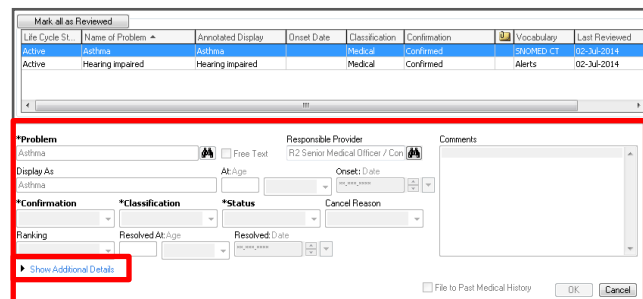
Mark all as Reviewed

| Life Cycle St... | Name of Problem | Annotated Display | Onset Date | Classification | Confirmation | | Vocabulary | Last Reviewed |
|---|---|---|---|---|---|---|---|---|
| Active | Asthma | Asthma | | Medical | Confirmed | | SNOMED CT | 02-Jul-2014 |
| Active | Hearing impaired | Hearing impaired | | Medical | Confirmed | | Alerts | 02-Jul-2014 |

*Problem
Asthma
Free Text
Responsible Provider
R2 Senior Medical Officer / Con
Comments
Display As
Asthma
At: Age
Onset: Date
**-***-****
*Confirmation
*Classification
*Status
Cancel Reason
Ranking
Resolved At: Age
Resolved: Date
**-***-****
Show Additional Details
File to Past Medical History
OK
Cancel